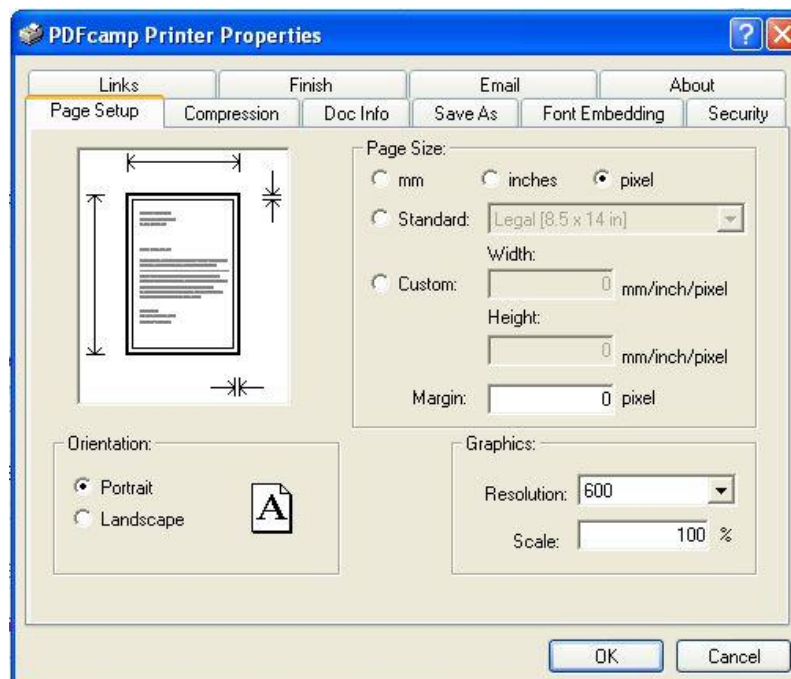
PDFcamp Printer Properties

Links
Finish
Email
About
Page Setup
Compression
Doc Info
Save As
Font Embedding
Security

Page Size:
mm
inches
pixel
Standard:
Legal [8.5 x 14 in]
Width:
Custom:
0
mm/inch/pixel
Height:
0
mm/inch/pixel
Margin:
0
pixel

Orientation:
Portrait
Landscape
A

Graphics:
Resolution:
600
Scale:
100
%

OK
Cancel